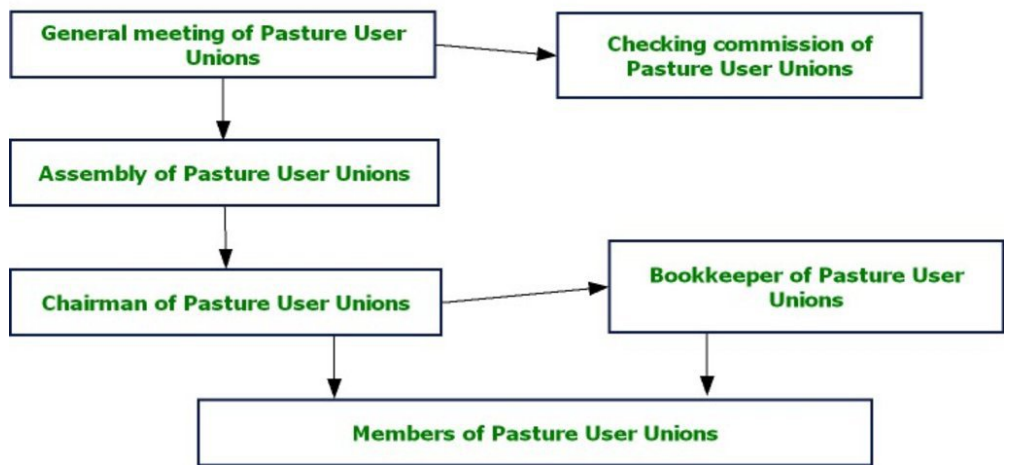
General meeting of Pasture User Unions

Checking commission of Pasture User Unions

Assembly of Pasture User Unions

Chairman of Pasture User Unions

Bookkeeper of Pasture User Unions

Members of Pasture User Unions